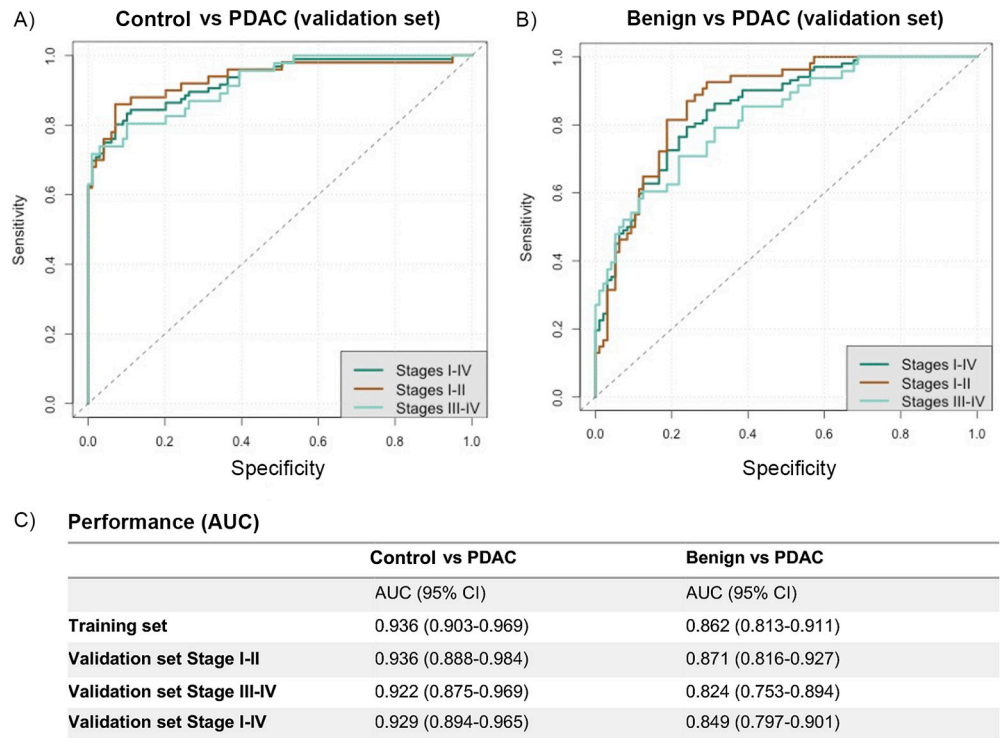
A) Control vs PDAC (validation set)

Sensitivity

1.0
0.8
0.6
0.4
0.2
0.0

Stages I-IV
Stages I-II
Stages III-IV

0.0 0.2 0.4 0.6 0.8 1.0

Specificity

B) Benign vs PDAC (validation set)

Sensitivity

1.0
0.8
0.6
0.4
0.2
0.0

Stages I-IV
Stages I-II
Stages III-IV

0.0 0.2 0.4 0.6 0.8 1.0

Specificity

C) Performance (AUC)

| | Control vs PDAC | Benign vs PDAC |
|---|---|---|
| | AUC (95% CI) | AUC (95% CI) |
| Training set | 0.936 (0.903-0.969) | 0.862 (0.813-0.911) |
| Validation set Stage I-II | 0.936 (0.888-0.984) | 0.871 (0.816-0.927) |
| Validation set Stage III-IV | 0.922 (0.875-0.969) | 0.824 (0.753-0.894) |
| Validation set Stage I-IV | 0.929 (0.894-0.965) | 0.849 (0.797-0.901) |